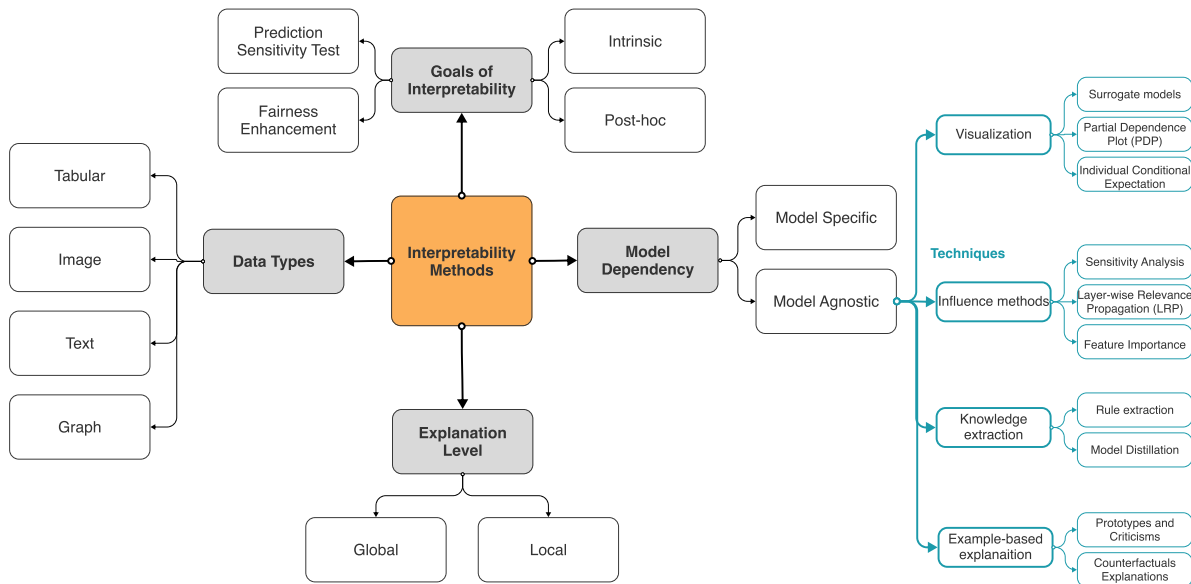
Prediction Sensitivity Test

Fairness Enhancement

Goals of Interpretability

Intrinsic

Post-hoc

Tabular

Image

Text

Graph

Data Types

Interpretability Methods

Model Dependency

Model Specific

Model Agnostic

Explanation Level

Global

Local

Techniques

Visualization

Surrogate models

Partial Dependence Plot (PDP)

Individual Conditional Expectation

Influence methods

Sensitivity Analysis

Layer-wise Relevance Propagation (LRP)

Feature Importance

Knowledge extraction

Rule extraction

Model Distillation

Example-based explanaition

Prototypes and Criticisms

Counterfactuals Explanations